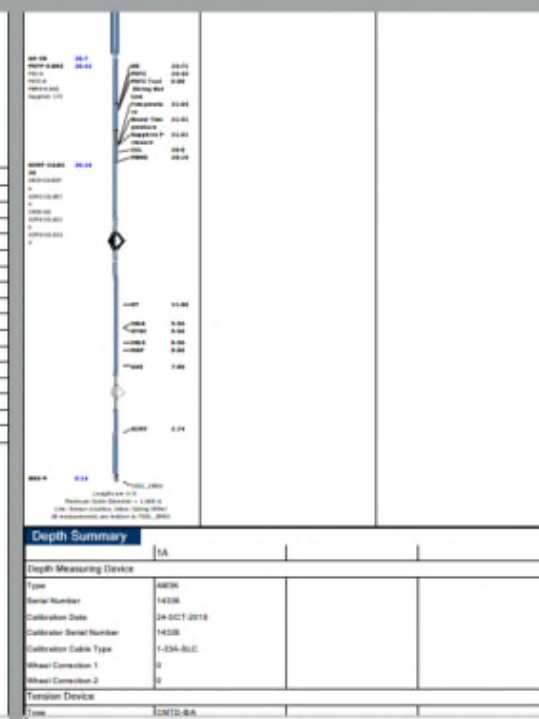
Depth Summary

| | 1A | | |
|---|---|---|---|
| Depth Measuring Device | | | |
| Type | IMDK | | |
| Serial Number | 14336 | | |
| Calibration Date | 24-OCT-2019 | | |
| Calibrator Serial Number | 14336 | | |
| Calibration Cable Type | 1-334-SLC | | |
| Wheel Correction 1 | 0 | | |
| Wheel Correction 2 | 0 | | |
| Tension Device | | | |
| Type | CMTD-B/A | | |